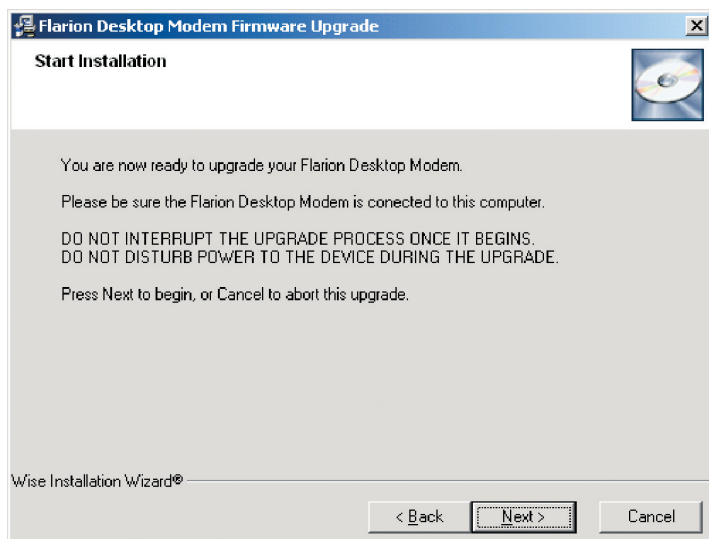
Flarion Desktop Modem Firmware Upgrade

Start Installation

You are now ready to upgrade your Flarion Desktop Modem.

Please be sure the Flarion Desktop Modem is conected to this computer.

DO NOT INTERRUPT THE UPGRADE PROCESS ONCE IT BEGINS.
DO NOT DISTURB POWER TO THE DEVICE DURING THE UPGRADE.

Press Next to begin, or Cancel to abort this upgrade.

Wise Installation Wizard®

< Back

Next >

Cancel